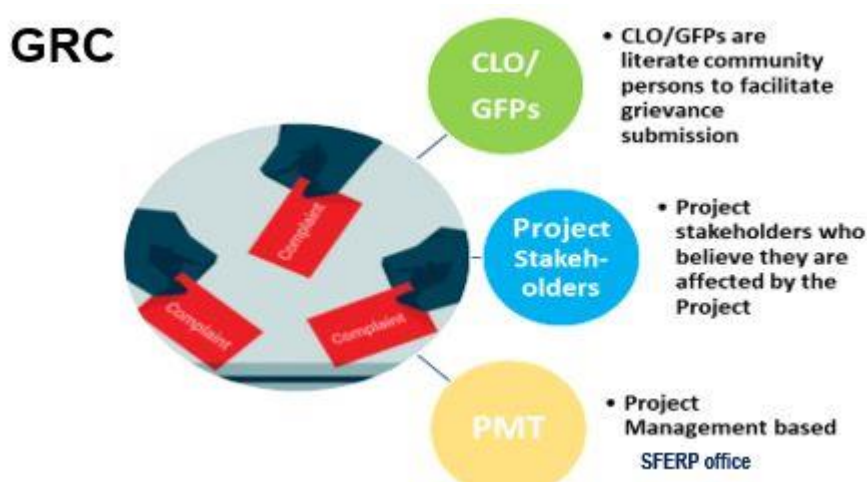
GRC

Complaint

Complaint

Complaint

CLO/ GFPs

• CLO/GFPs are literate community persons to facilitate grievance submission

Project Stakeh-olders

• Project stakeholders who believe they are affected by the Project

PMT

• Project Management based

SFERP office